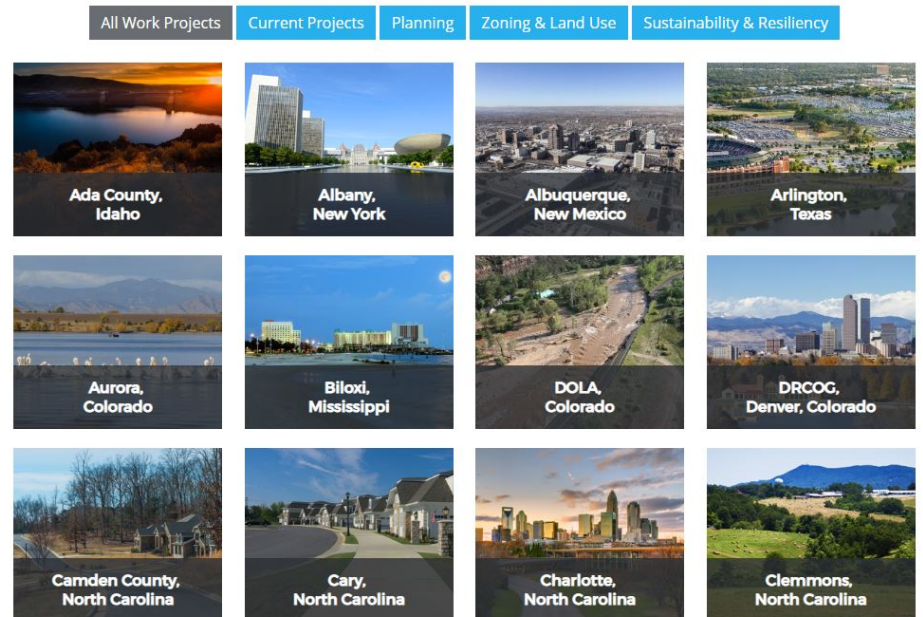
All Work Projects | Current Projects | Planning | Zoning & Land Use | Sustainability & Resiliency

Ada County, Idaho

Albany, New York

Albuquerque, New Mexico

Arlington, Texas

Aurora, Colorado

Biloxi, Mississippi

DOLA, Colorado

DRCOG, Denver, Colorado

Camden County, North Carolina

Cary, North Carolina

Charlotte, North Carolina

Clemmons, North Carolina